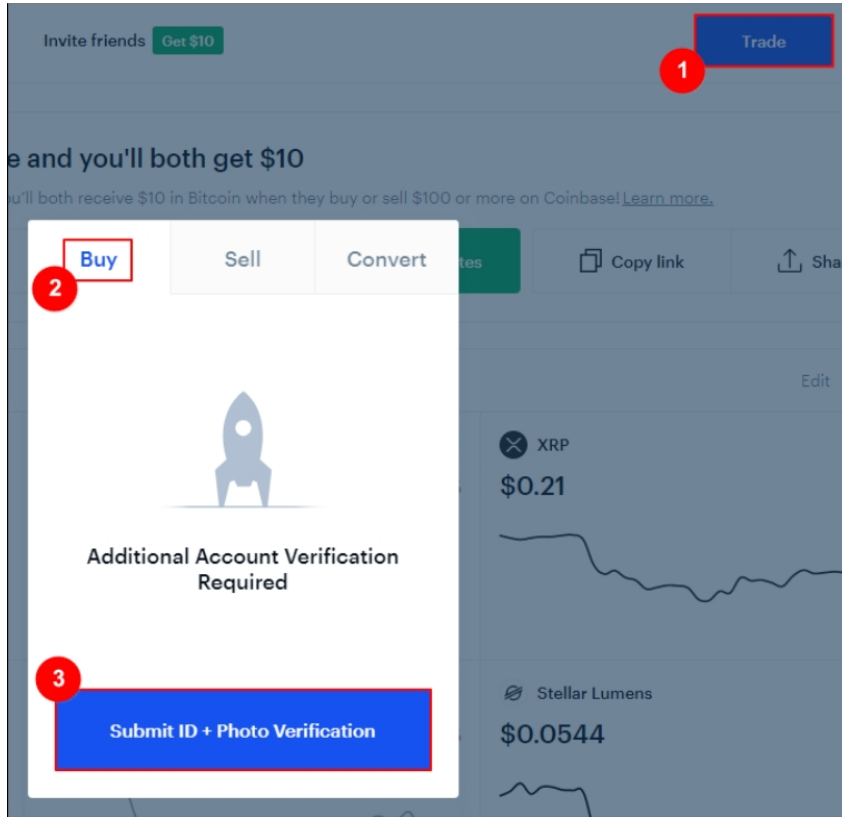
Invite friends Get $10

Trade

1

e and you'll both get $10

u'll both receive $10 in Bitcoin when they buy or sell $100 or more on Coinbase! Learn more.

Buy

Sell

Convert

2

tes

Copy link

Sha

Edit

XRP

$0.21

Additional Account Verification Required

3

Submit ID + Photo Verification

Stellar Lumens

$0.0544